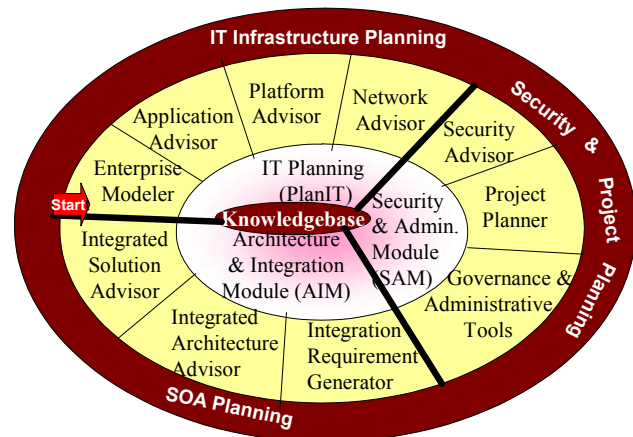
IT Infrastructure Planning

Security & Project Planning

SOA Planning

Start

Application Advisor

Platform Advisor

Network Advisor

Security Advisor

Enterprise Modeler

Project Planner

Integrated Solution Advisor

Governance & Administrative Tools

Integrated Architecture Advisor

Integration Requirement Generator

IT Planning (PlanIT)

Knowledgebase

Architecture & Integration Module (AIM)

Security & Admin. Module (SAM)